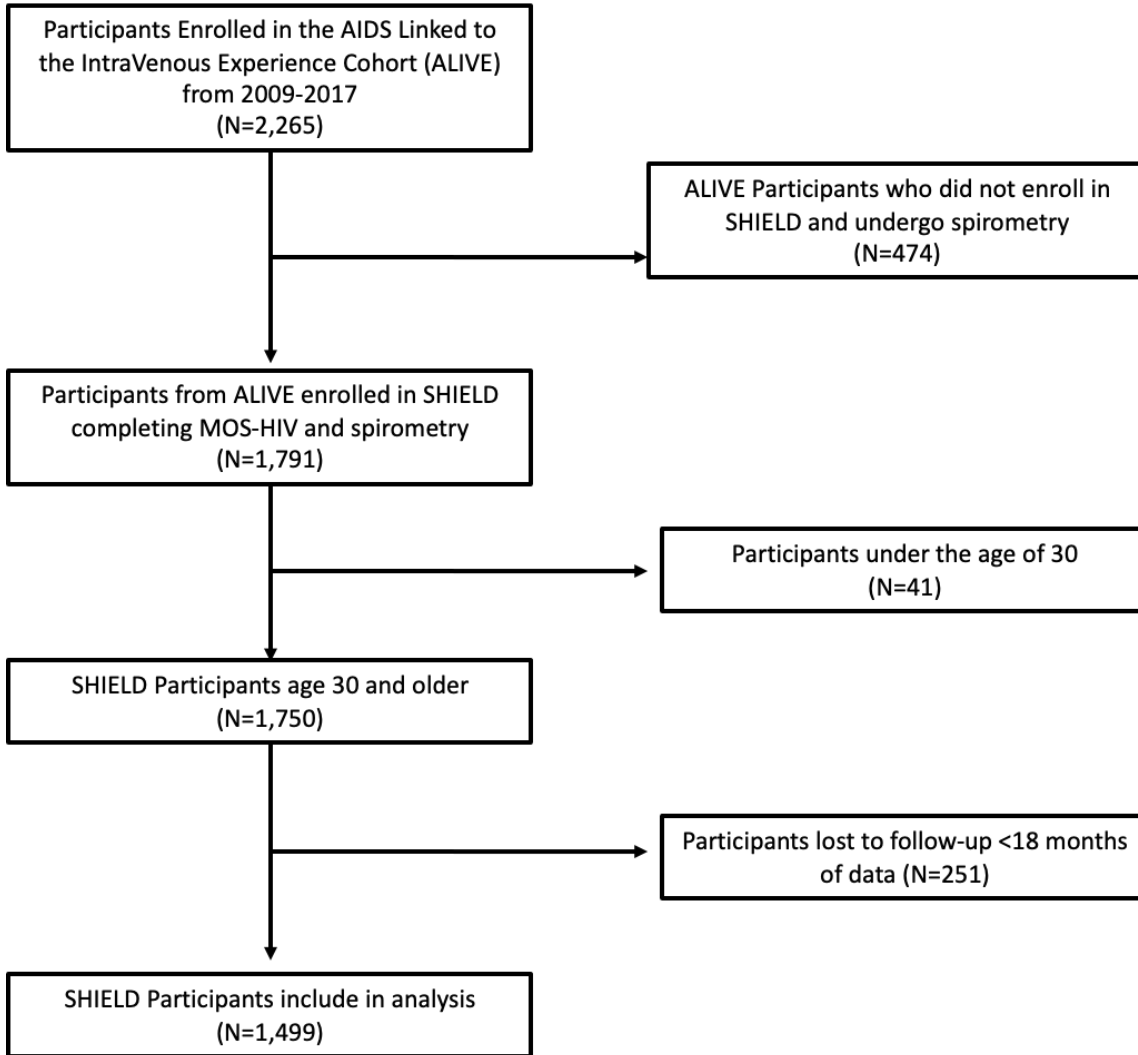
Participants Enrolled in the AIDS Linked to the IntraVenous Experience Cohort (ALIVE) from 2009-2017
(N=2,265)

ALIVE Participants who did not enroll in SHIELD and undergo spirometry
(N=474)

Participants from ALIVE enrolled in SHIELD completing MOS-HIV and spirometry
(N=1,791)

Participants under the age of 30
(N=41)

SHIELD Participants age 30 and older
(N=1,750)

Participants lost to follow-up <18 months of data (N=251)

SHIELD Participants include in analysis
(N=1,499)